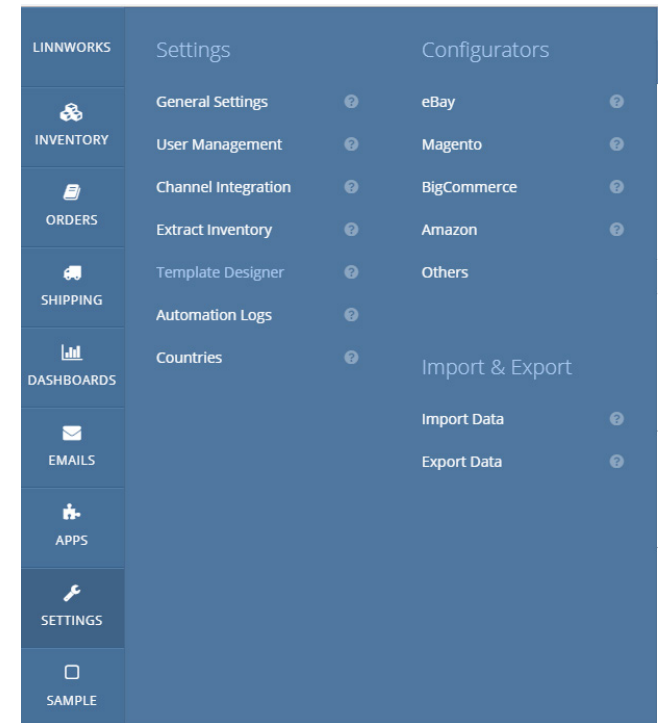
LINNWORKS

INVENTORY

ORDERS

SHIPPING

DASHBOARDS

EMAILS

APPS

SETTINGS

SAMPLE

Settings

General Settings

User Management

Channel Integration

Extract Inventory

Template Designer

Automation Logs

Countries

Configurators

eBay

Magento

BigCommerce

Amazon

Others

Import & Export

Import Data

Export Data